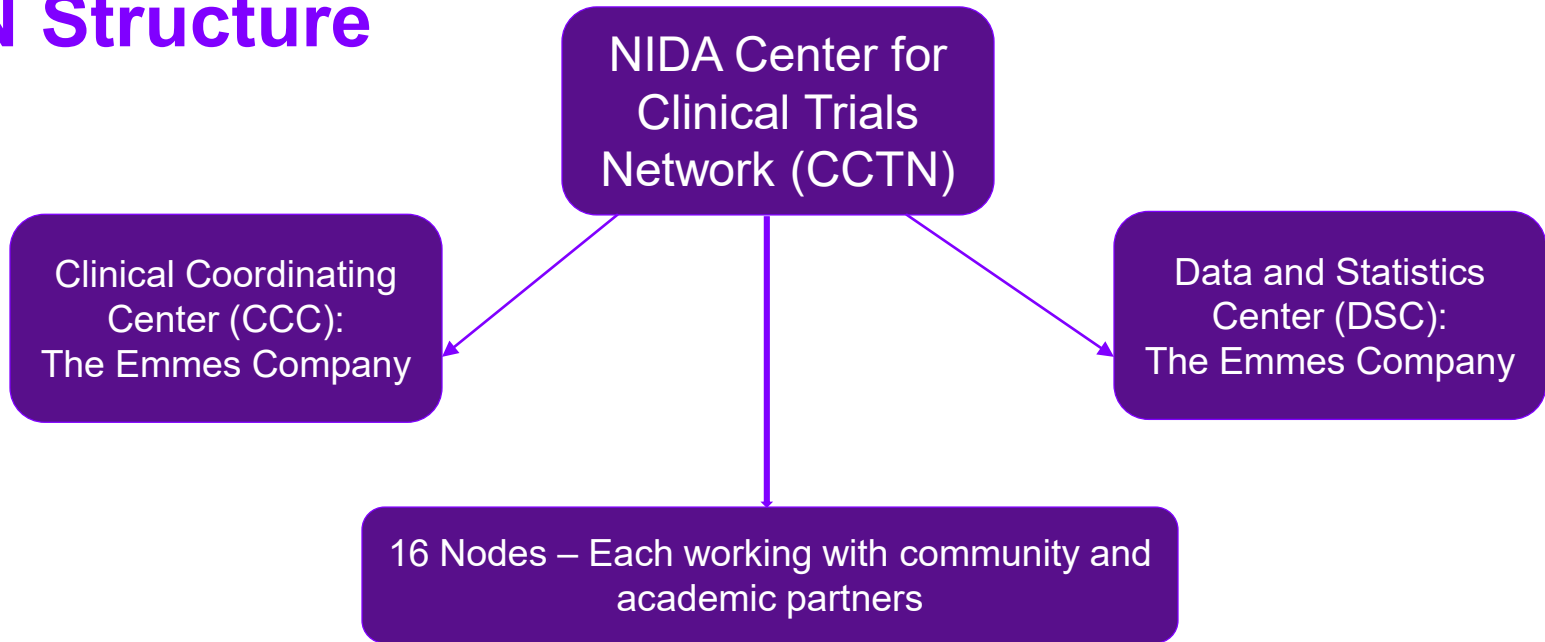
N Structure

NIDA Center for Clinical Trials Network (CCTN)

Clinical Coordinating Center (CCC): The Emmes Company

Data and Statistics Center (DSC): The Emmes Company

16 Nodes – Each working with community and academic partners